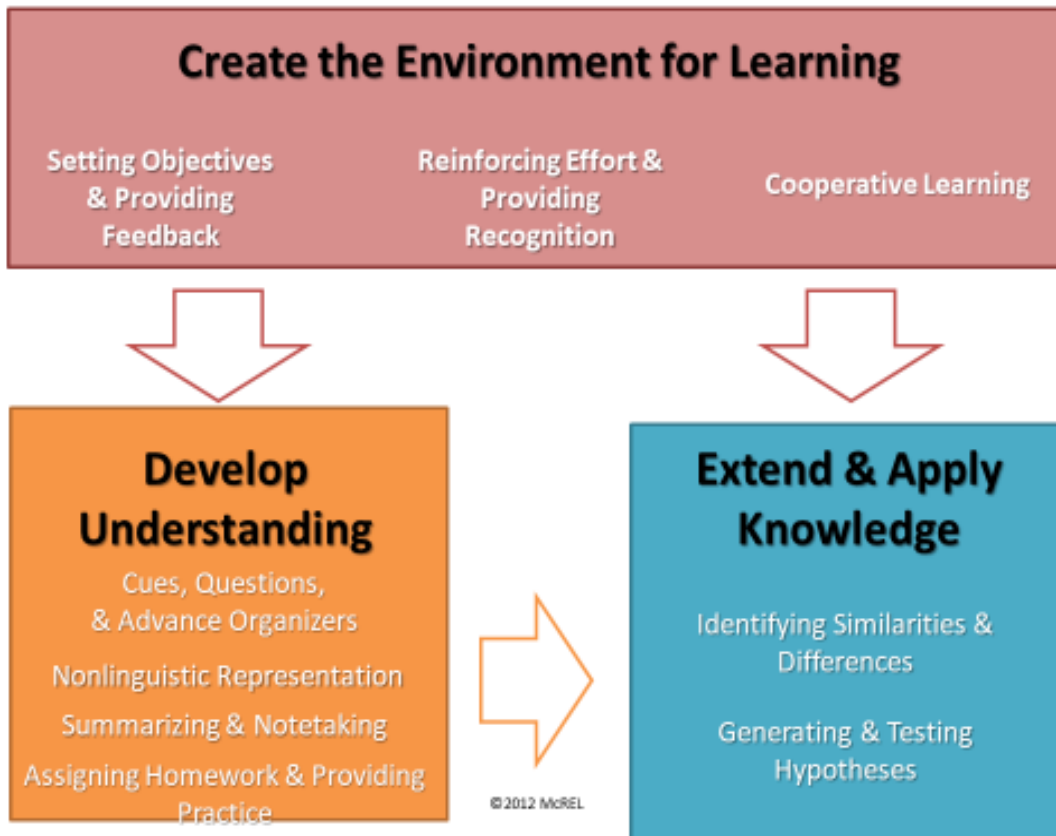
Create the Environment for Learning

Setting Objectives & Providing Feedback

Reinforcing Effort & Providing Recognition

Cooperative Learning

Develop Understanding

Cues, Questions, & Advance Organizers

Nonlinguistic Representation

Summarizing & Notetaking

Assigning Homework & Providing Practice

©2012 McREL

Extend & Apply Knowledge

Identifying Similarities & Differences

Generating & Testing Hypotheses